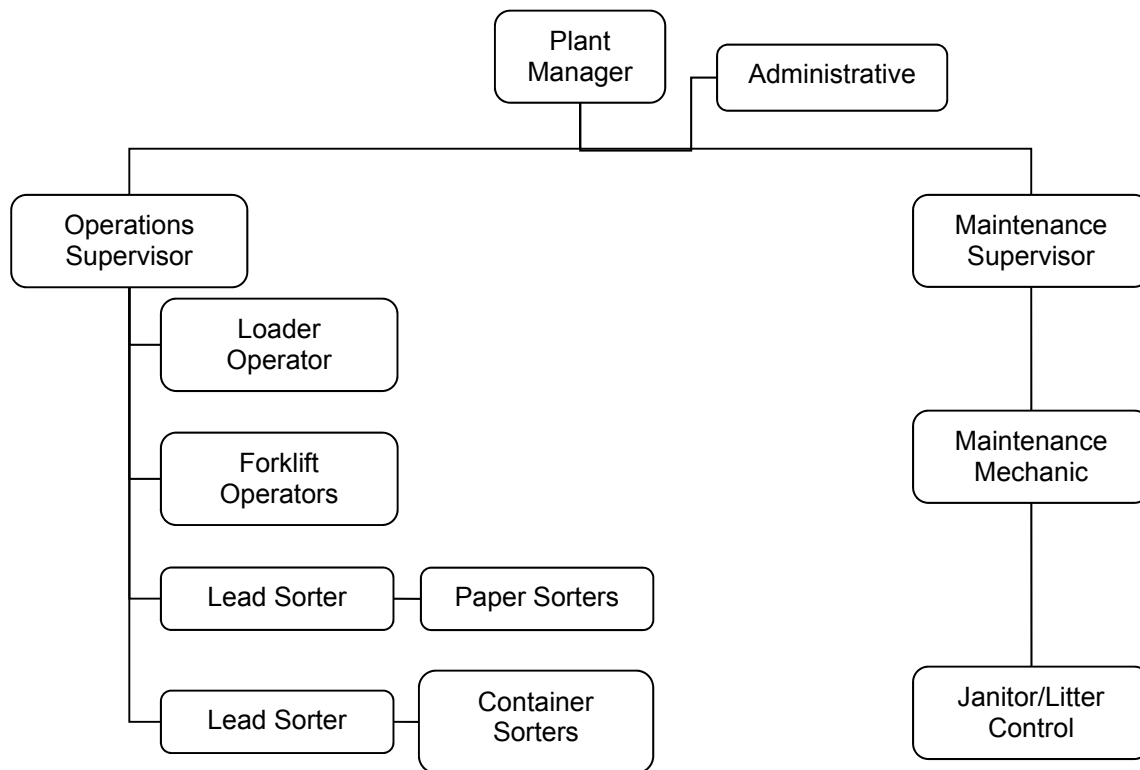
Plant Manager

Administrative

Operations Supervisor

Loader Operator

Forklift Operators

Lead Sorter

Paper Sorters

Lead Sorter

Container Sorters

Maintenance Supervisor

Maintenance Mechanic

Janitor/Litter Control